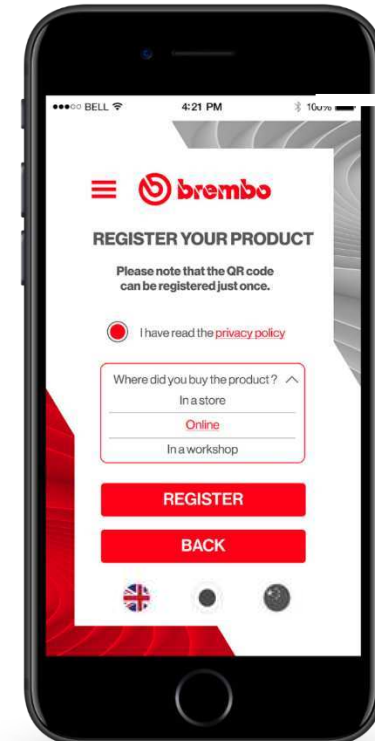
●●●○○ BELL
4:21 PM
100%

brembo

REGISTER YOUR PRODUCT

Please note that the QR code can be registered just once.

I have read the privacy policy

Where did you buy the product?
In a store
Online
In a workshop

REGISTER

BACK